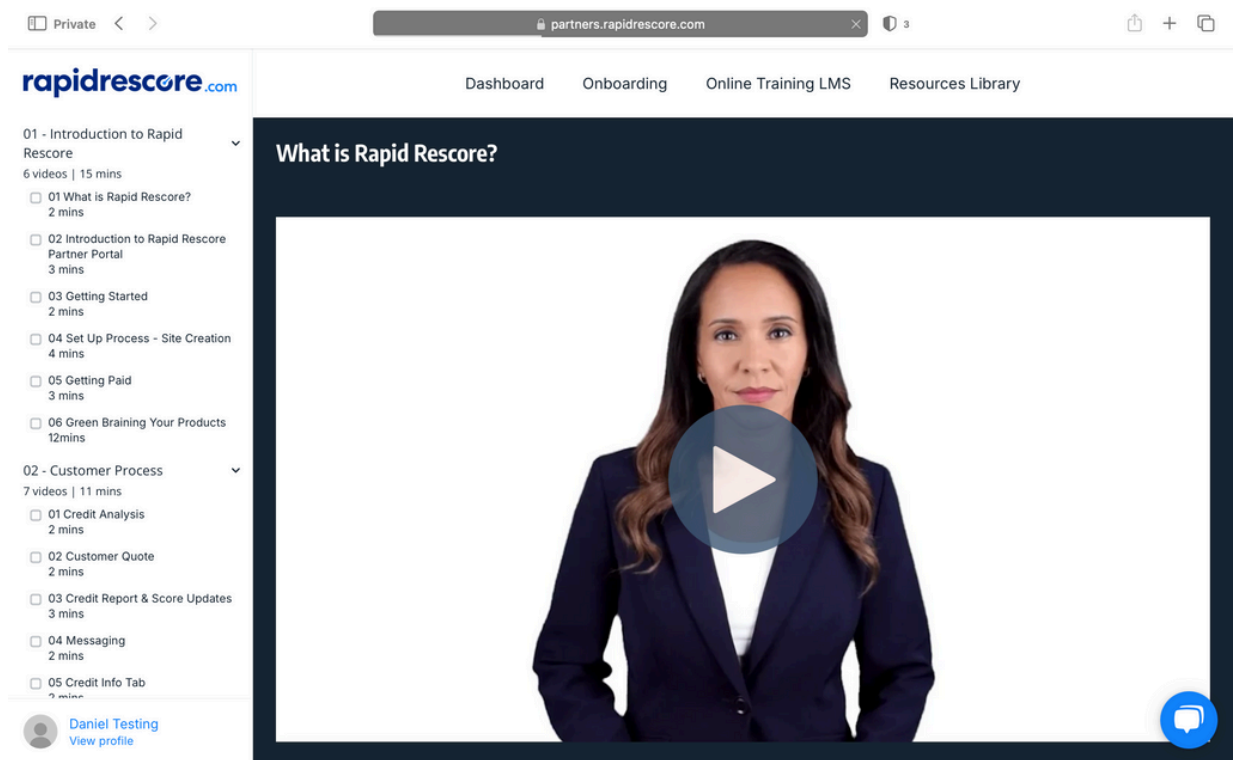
Private

partners.rapidrescore.com

3

rapidrescore.com

Dashboard Onboarding Online Training LMS Resources Library

01 - Introduction to Rapid Rescore
6 videos | 15 mins

01 What is Rapid Rescore?
2 mins

02 Introduction to Rapid Rescore Partner Portal
3 mins

03 Getting Started
2 mins

04 Set Up Process - Site Creation
4 mins

05 Getting Paid
3 mins

06 Green Braining Your Products
12mins

02 - Customer Process
7 videos | 11 mins

01 Credit Analysis
2 mins

02 Customer Quote
2 mins

03 Credit Report & Score Updates
3 mins

04 Messaging
2 mins

05 Credit Info Tab
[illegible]

Daniel Testing
View profile

What is Rapid Rescore?